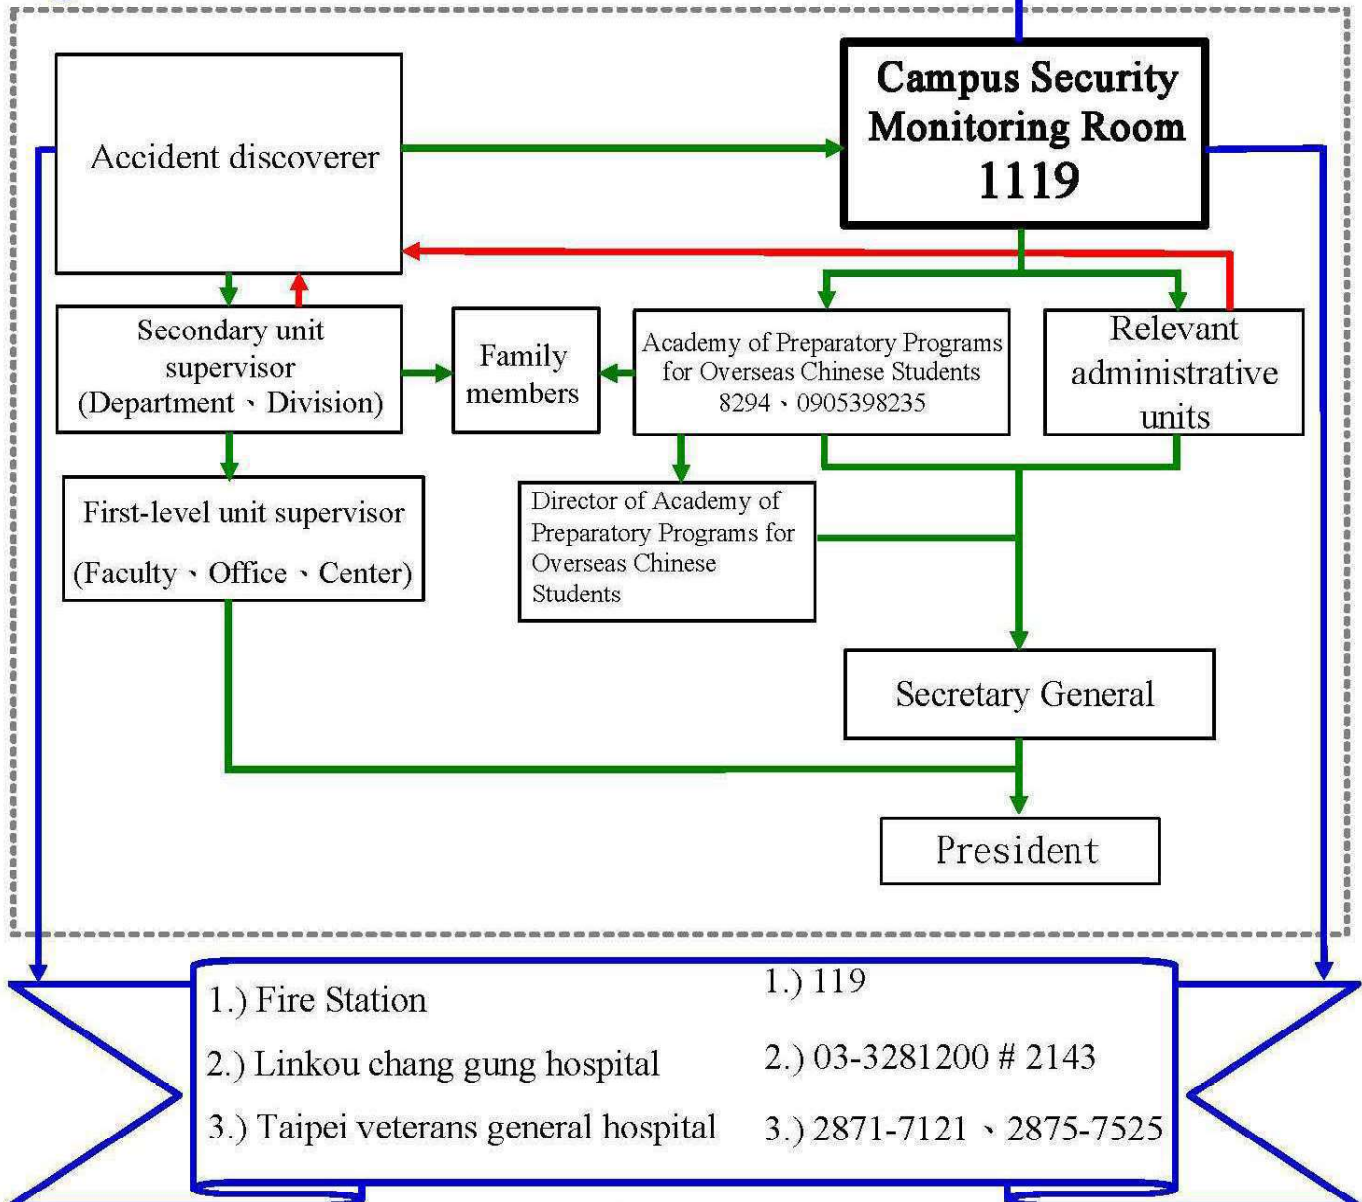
Accident discoverer

Campus Security Monitoring Room 1119

Secondary unit supervisor (Department、Division)

Family members

Academy of Preparatory Programs for Overseas Chinese Students 8294、0905398235

Relevant administrative units

First-level unit supervisor (Faculty、Office、Center)

Director of Academy of Preparatory Programs for Overseas Chinese Students

Secretary General

President

1.) Fire Station
2.) Linkou chang gung hospital
3.) Taipei veterans general hospital

1.) 119
2.) 03-3281200 # 2143
3.) 2871-7121、2875-7525